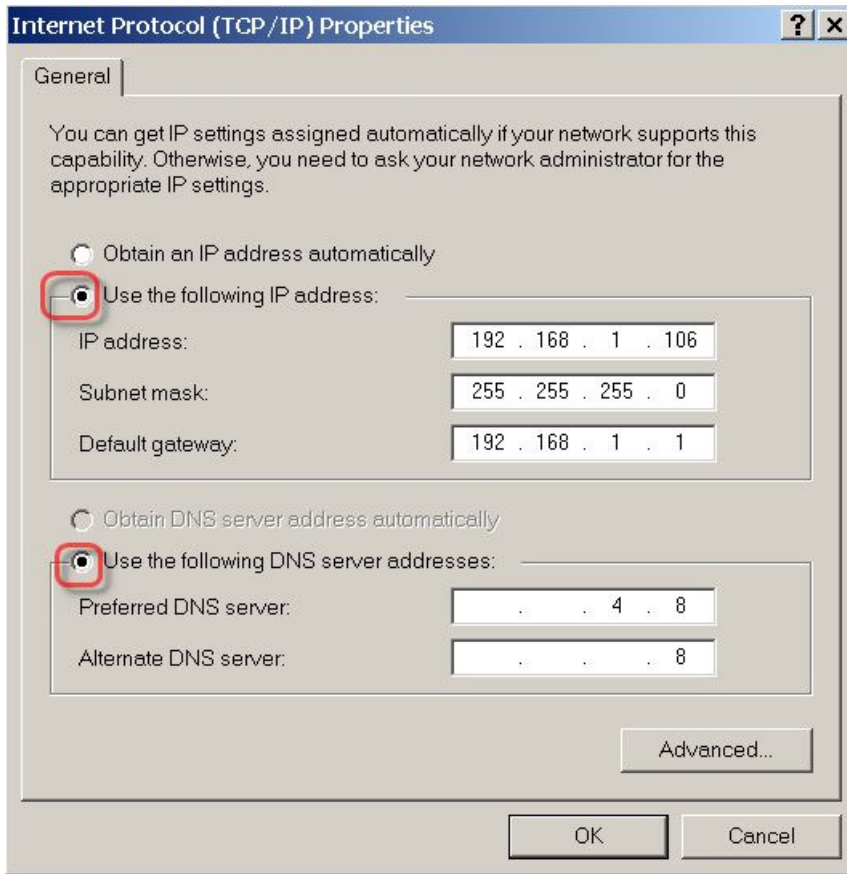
Internet Protocol (TCP/IP) Properties

?

X

General

You can get IP settings assigned automatically if your network supports this capability. Otherwise, you need to ask your network administrator for the appropriate IP settings.

Obtain an IP address automatically

Use the following IP address:

IP address: 192 . 168 . 1 . 106

Subnet mask: 255 . 255 . 255 . 0

Default gateway: 192 . 168 . 1 . 1

Obtain DNS server address automatically

Use the following DNS server addresses:

Preferred DNS server: . . 4 . 8

Alternate DNS server: . . . 8

Advanced...

OK

Cancel